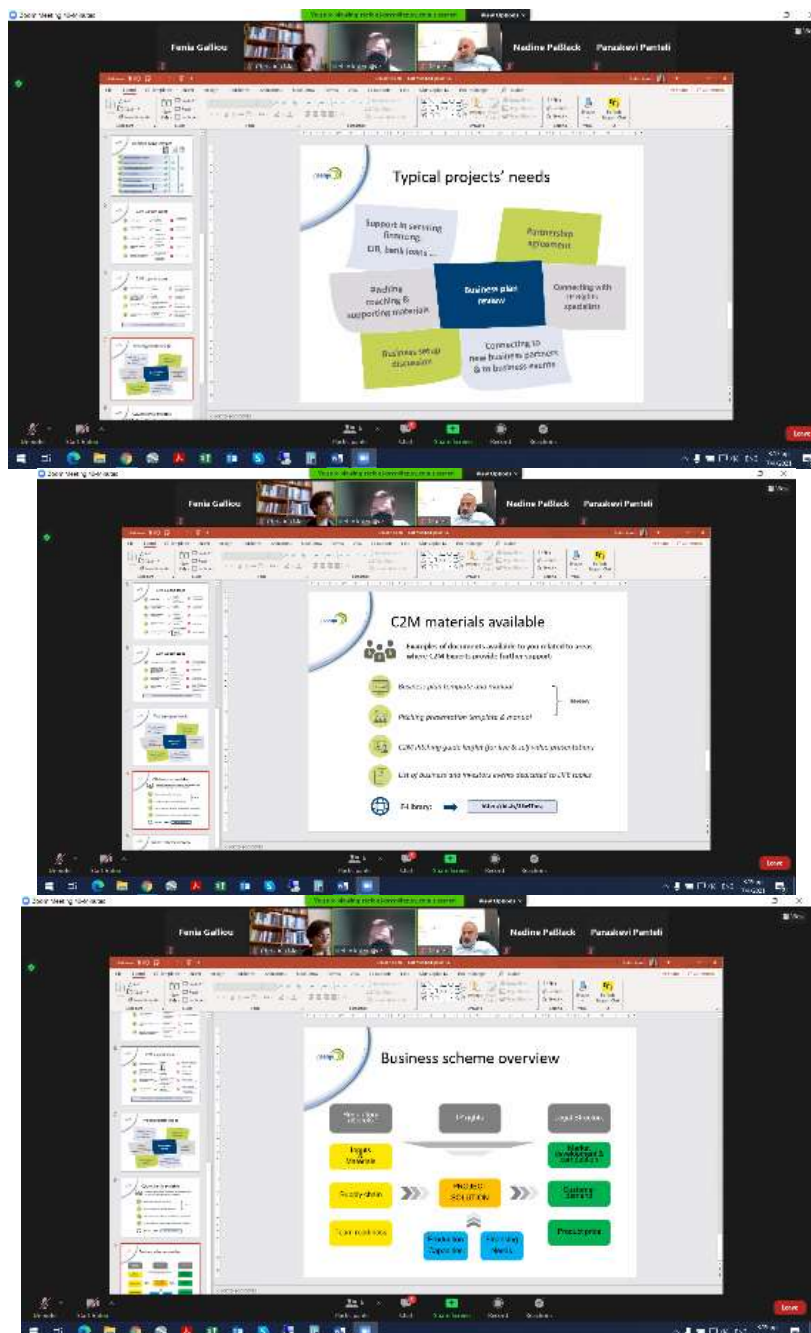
Fenia Galliou

Nedine Paßlack

Paraskevi Panteli

Typical projects' needs

Support in securing financing: EIB, bank loans ...

Partnership agreement

Pitching training & supporting materials

Business plan review

Connecting with investors specialists

Business set up discussion

Connecting to new business partners & to business events

Leave

Fenia Galliou

Nedine Paßlack

Paraskevi Panteli

C2M materials available

Examples of documents available to you related to areas where C2M team to provide further support:

Business plan template and manual

Pitching presentation template & manual

C2M Matching guidelines (for how to ...) video presentations

List of business and investors events dedicated to CVE topics

EU library:

Leave

Fenia Galliou

Nedine Paßlack

Paraskevi Panteli

Business scheme overview

Insights & Valorisation

Supply chain

PROJECT SOLUTION

Customer Demand

Production price

Leave